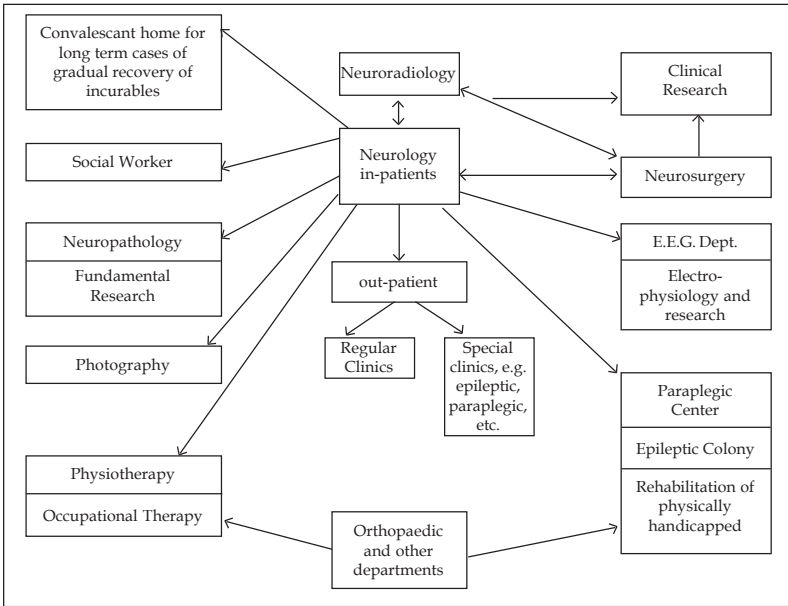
Convalescant home for long term cases of gradual recovery of incurables

Neuroradiology

Clinical Research

Social Worker

Neurology in-patients

Neurosurgery

Neuropathology

Fundamental Research

E.E.G. Dept.

Electro-physiology and research

out-patient

Regular Clinics

Special clinics, e.g. epileptic, paraplegic, etc.

Photography

Paraplegic Center

Epileptic Colony

Rehabilitation of physically handicapped

Physiotherapy

Occupational Therapy

Orthopaedic and other departments